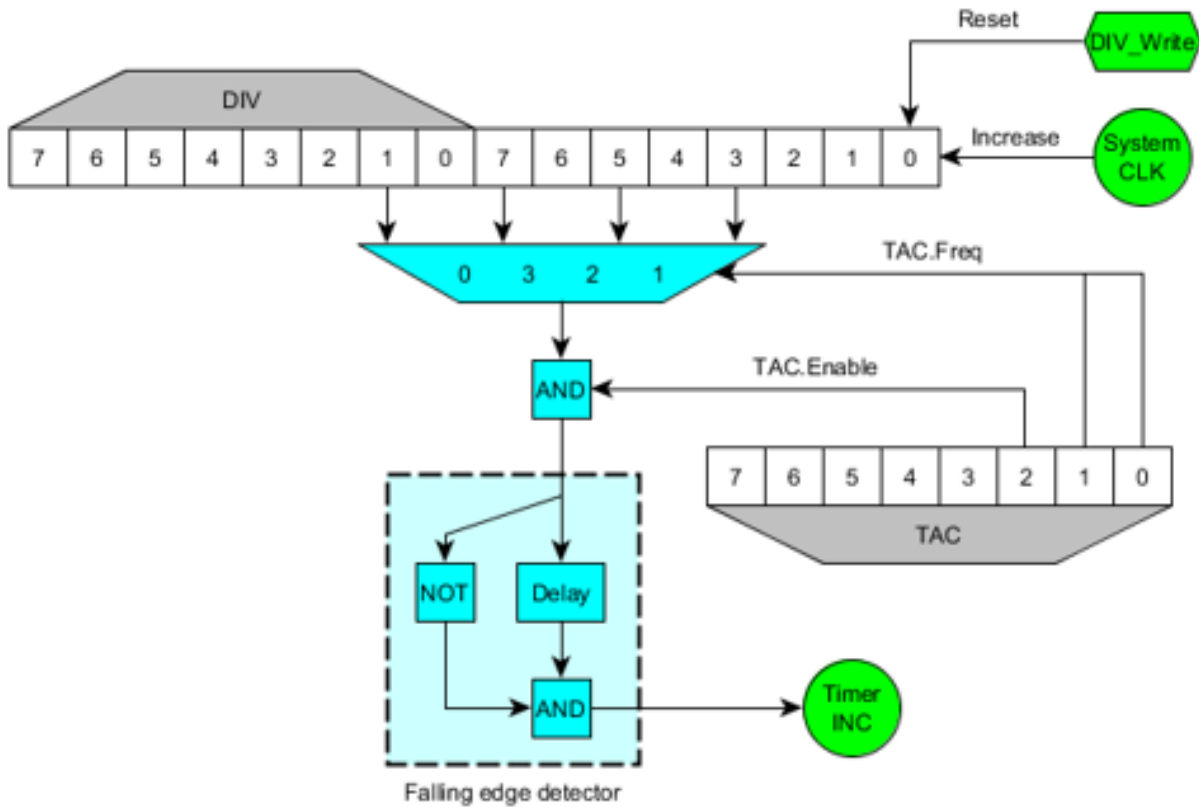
Reset

DIV_Write

DIV

| 7 | 6 | 5 | 4 | 3 | 2 | 1 | 0 | 7 | 6 | 5 | 4 | 3 | 2 | 1 | 0 |
|---|---|---|---|---|---|---|---|---|---|---|---|---|---|---|---|

Increase

System CLK

0 3 2 1

TAC.Freq

AND

TAC.Enable

| 7 | 6 | 5 | 4 | 3 | 2 | 1 | 0 |
|---|---|---|---|---|---|---|---|

TAC

NOT

Delay

AND

Timer INC

Falling edge detector